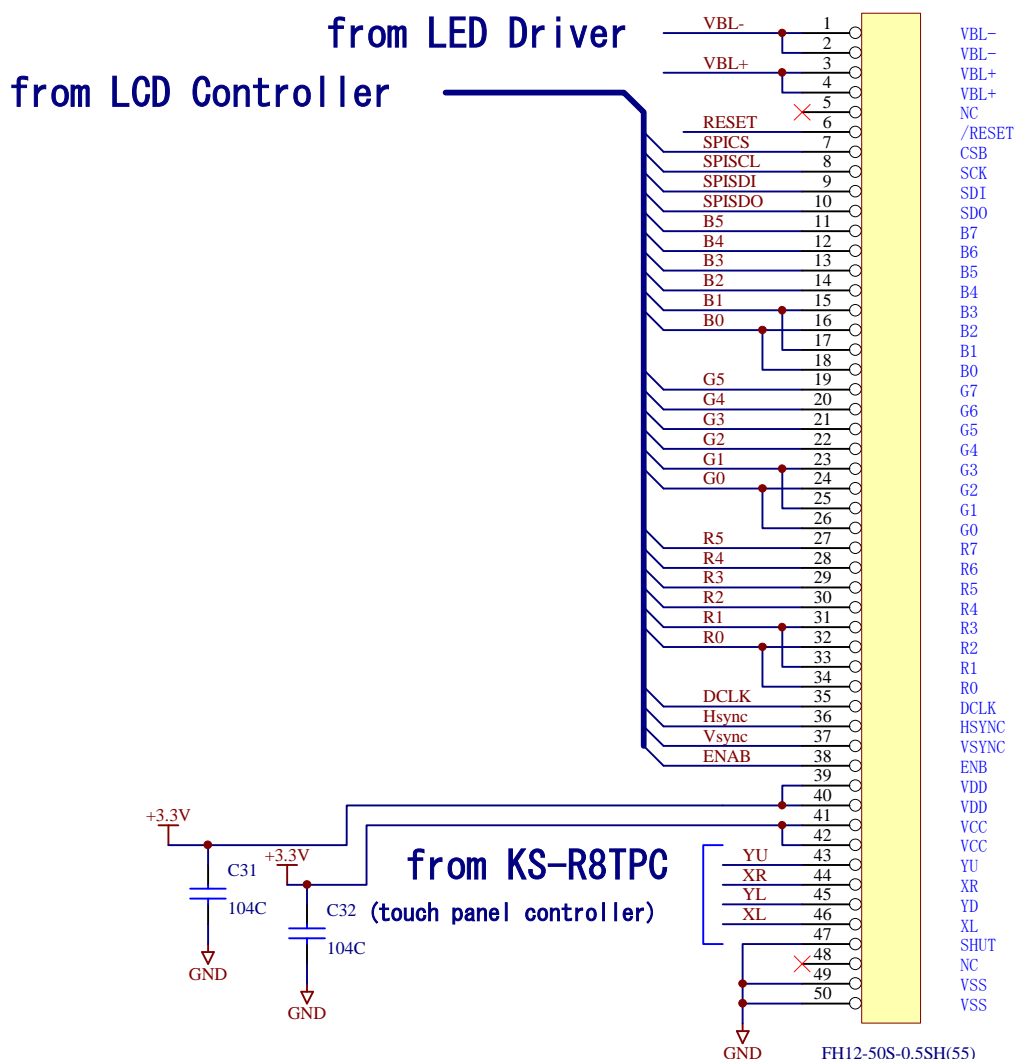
from LED Driver

from LCD Controller

VBL-
VBL+
RESET
SPICS
SPISCL
SPISDI
SPISDO
B5
B4
B3
B2
B1
B0
G5
G4
G3
G2
G1
G0
R5
R4
R3
R2
R1
R0
DCLK
Hsync
Vsync
ENAB

1
2
3
4
5
6
7
8
9
10
11
12
13
14
15
16
17
18
19
20
21
22
23
24
25
26
27
28
29
30
31
32
33
34
35
36
37
38
39
40
41
42
43
44
45
46
47
48
49
50

VBL-
VBL-
VBL+
VBL+
NC
/RESET
CSB
SCK
SDI
SDO
B7
B6
B5
B4
B3
B2
B1
B0
G7
G6
G5
G4
G3
G2
G1
G0
R7
R6
R5
R4
R3
R2
R1
R0
DCLK
HSYNC
VSYNC
ENB
VDD
VDD
VCC
VCC
YU
XR
YD
XL
SHUT
NC
VSS
VSS

+3.3V
C31
104C
GND
+3.3V
C32
104C
GND

from KS-R8TPC
(touch panel controller)

YU
XR
YL
XL

GND
FH12-50S-0.5SH(55)